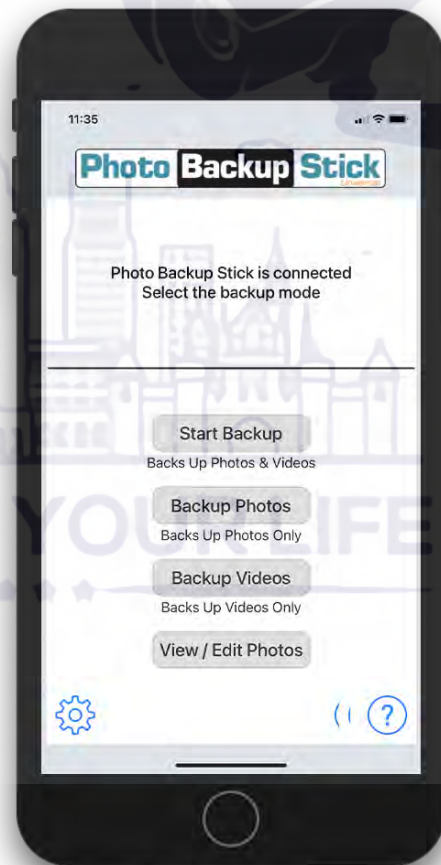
11:35

Photo Backup Stick
Universal

Photo Backup Stick is connected
Select the backup mode

Start Backup
Backs Up Photos & Videos

Backup Photos
Backs Up Photos Only

Backup Videos
Backs Up Videos Only

View / Edit Photos

?

YOUR LIFE